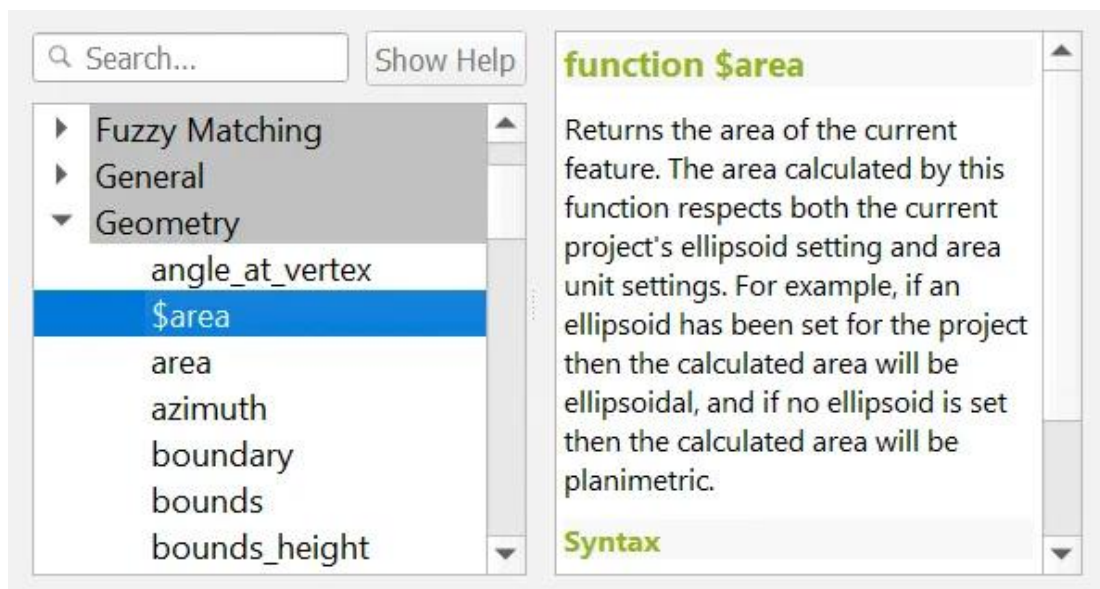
Search...

Show Help

Fuzzy Matching
General
Geometry
angle_at_vertex
$area
area
azimuth
boundary
bounds
bounds_height

function $area

Returns the area of the current feature. The area calculated by this function respects both the current project's ellipsoid setting and area unit settings. For example, if an ellipsoid has been set for the project then the calculated area will be ellipsoidal, and if no ellipsoid is set then the calculated area will be planimetric.

Syntax